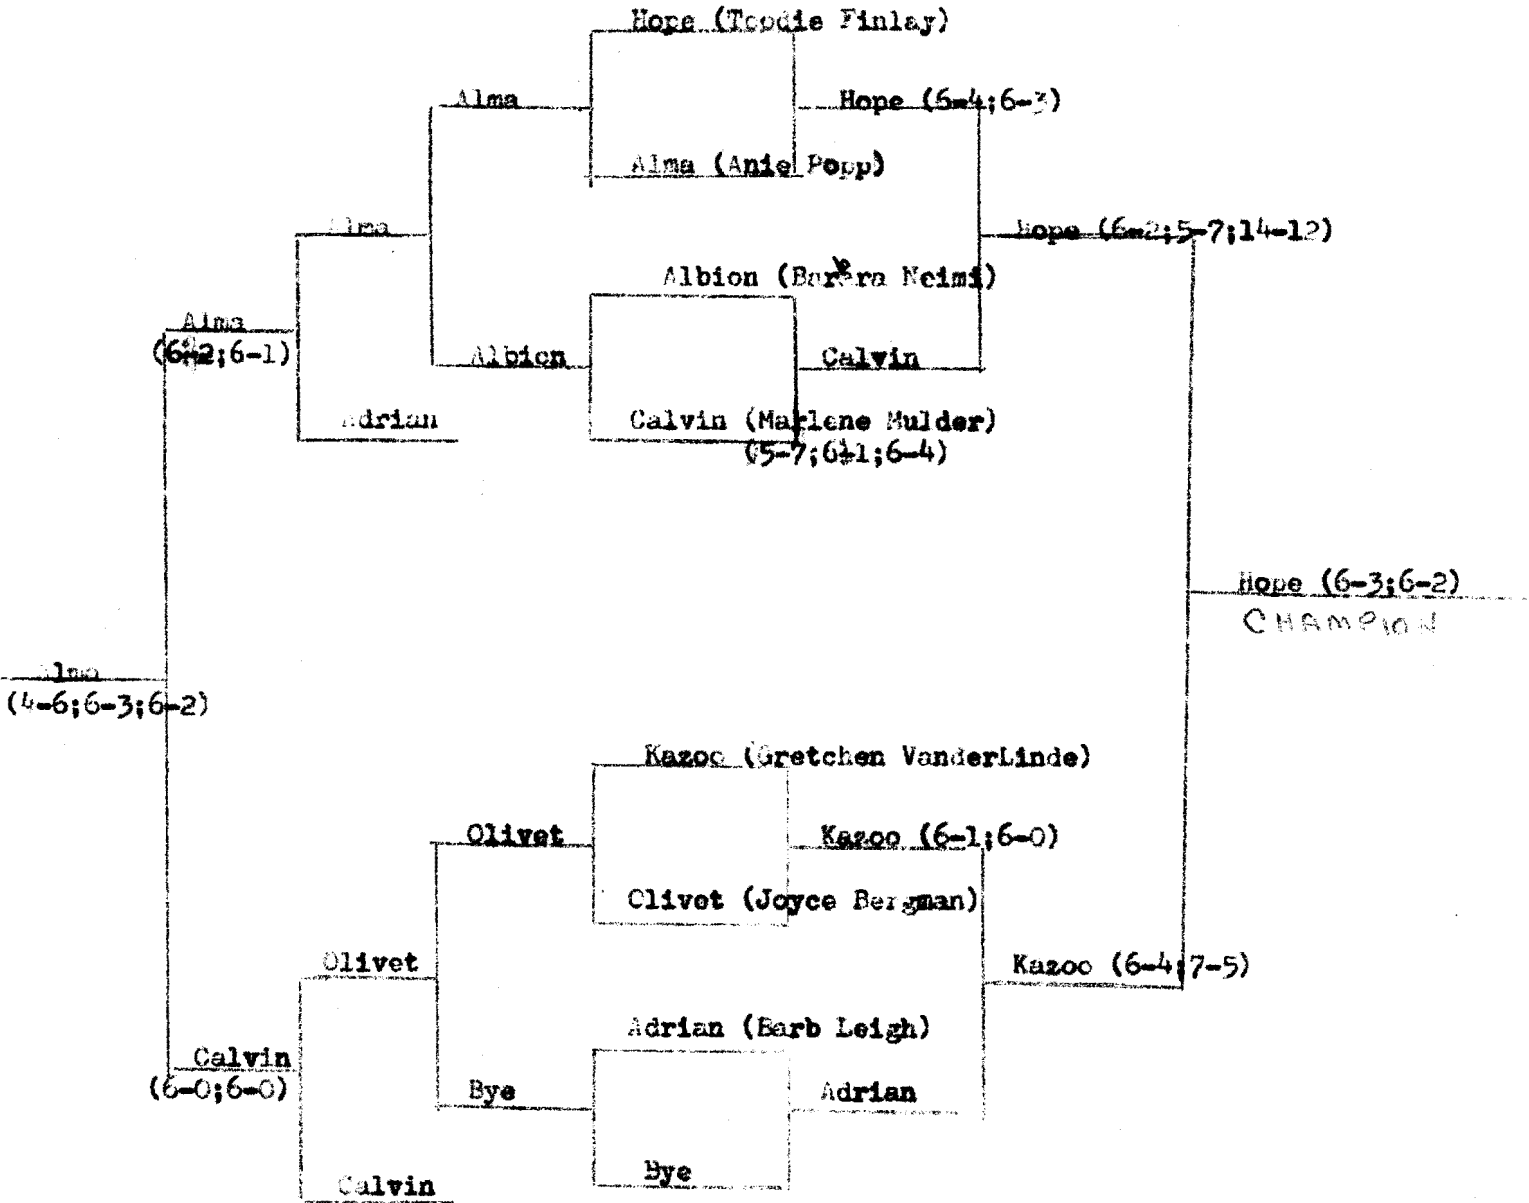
Hope (Toodie Finlay)
Alma
Hope (6-4;6-3)
Alma (Anie Popp)
Alma
Hope (6-2;5-7;14-12)
Albion (Barbra Neimi)
Alma
(6-2;6-1)
Albion
Calvin
Adrian
Calvin (Marlene Mulder)
(5-7;6-1;6-4)
Hope (6-3;6-2)
CHAMPION
Alma
(4-6;6-3;6-2)
Kazoo (Gretchen VanderLinde)
Olivet
Kazoo (6-1;6-0)
Olivet (Joyce Bergman)
Olivet
Kazoo (6-4;7-5)
Adrian (Barb Leigh)
Calvin
(6-0;6-0)
Bye
Adrian
Bye
Calvin